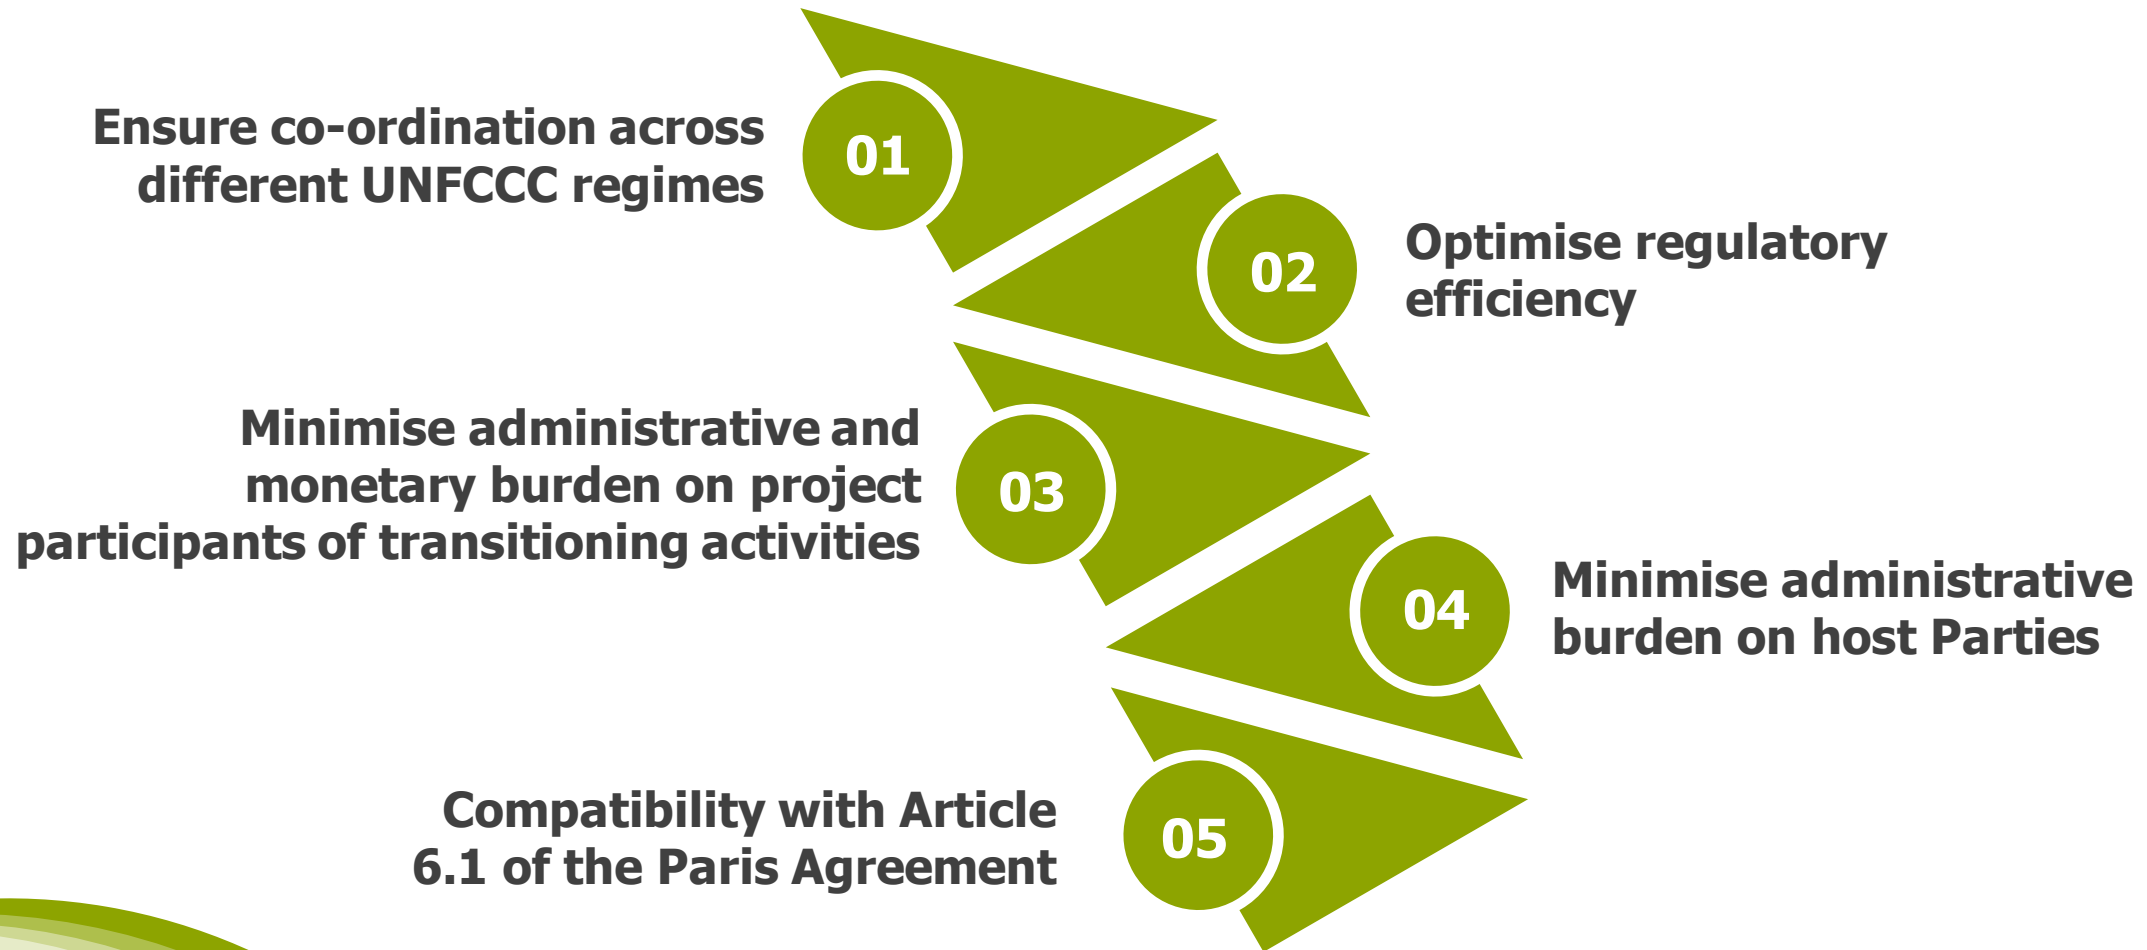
01
Ensure co-ordination across different UNFCCC regimes

02
Optimise regulatory efficiency

03
Minimise administrative and monetary burden on project participants of transitioning activities

04
Minimise administrative burden on host Parties

05
Compatibility with Article 6.1 of the Paris Agreement